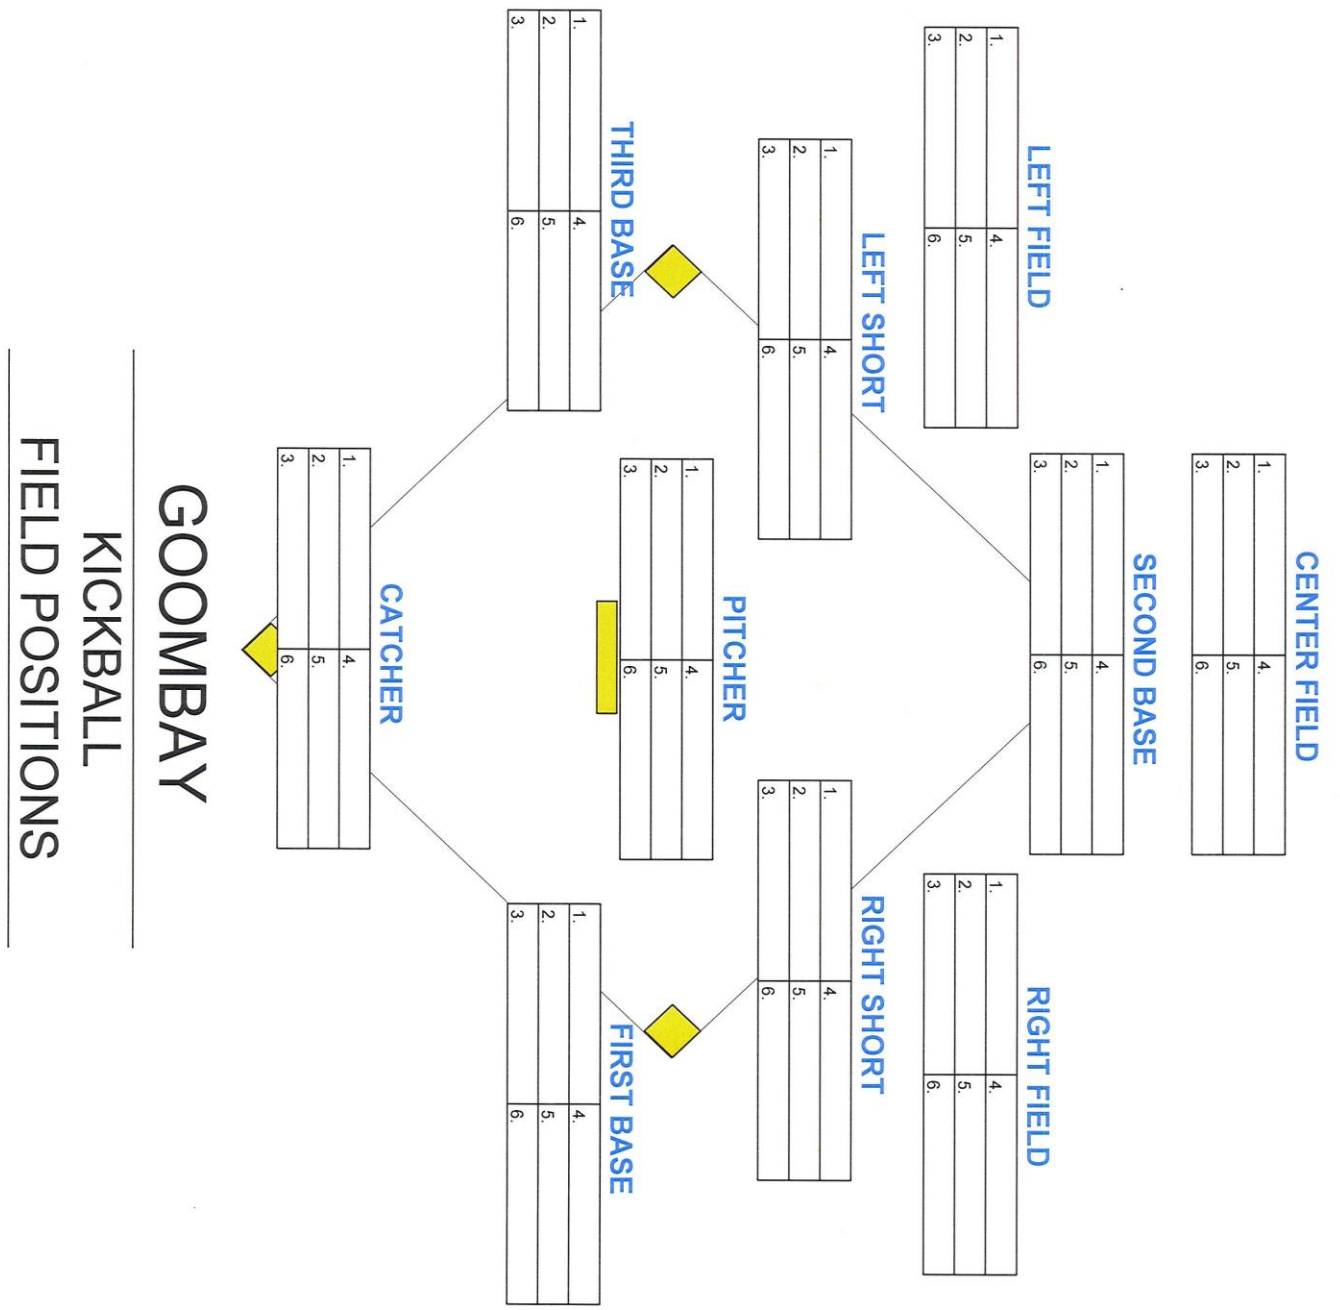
GOOMBAY
KICKBALL
FIELD POSITIONS

LEFT FIELD

| 1. | 4. |
|---|---|
| 2. | 5. |
| 3. | 6. |

CENTER FIELD

| 1. | 4. |
|---|---|
| 2. | 5. |
| 3. | 6. |

RIGHT FIELD

| 1. | 4. |
|---|---|
| 2. | 5. |
| 3. | 6. |

LEFT SHORT

| 1. | 4. |
|---|---|
| 2. | 5. |
| 3. | 6. |

SECOND BASE

| 1. | 4. |
|---|---|
| 2. | 5. |
| 3. | 6. |

RIGHT SHORT

| 1. | 4. |
|---|---|
| 2. | 5. |
| 3. | 6. |

THIRD BASE

| 1. | 4. |
|---|---|
| 2. | 5. |
| 3. | 6. |

PITCHER

| 1. | 4. |
|---|---|
| 2. | 5. |
| 3. | 6. |

FIRST BASE

| 1. | 4. |
|---|---|
| 2. | 5. |
| 3. | 6. |

CATCHER

| 1. | 4. |
|---|---|
| 2. | 5. |
| 3. | 6. |